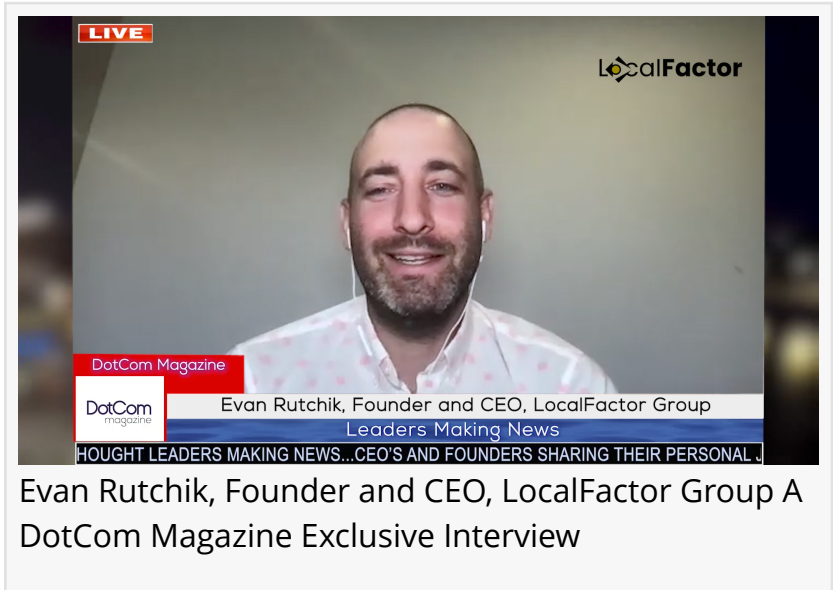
LIVE

LocalFactor

DotCom Magazine

DotCom magazine

Evan Rutchik, Founder and CEO, LocalFactor Group

Leaders Making News

HOUGHT LEADERS MAKING NEWS...CEO'S AND FOUNDERS SHARING THEIR PERSONAL J

Evan Rutchik, Founder and CEO, LocalFactor Group A DotCom Magazine Exclusive Interview